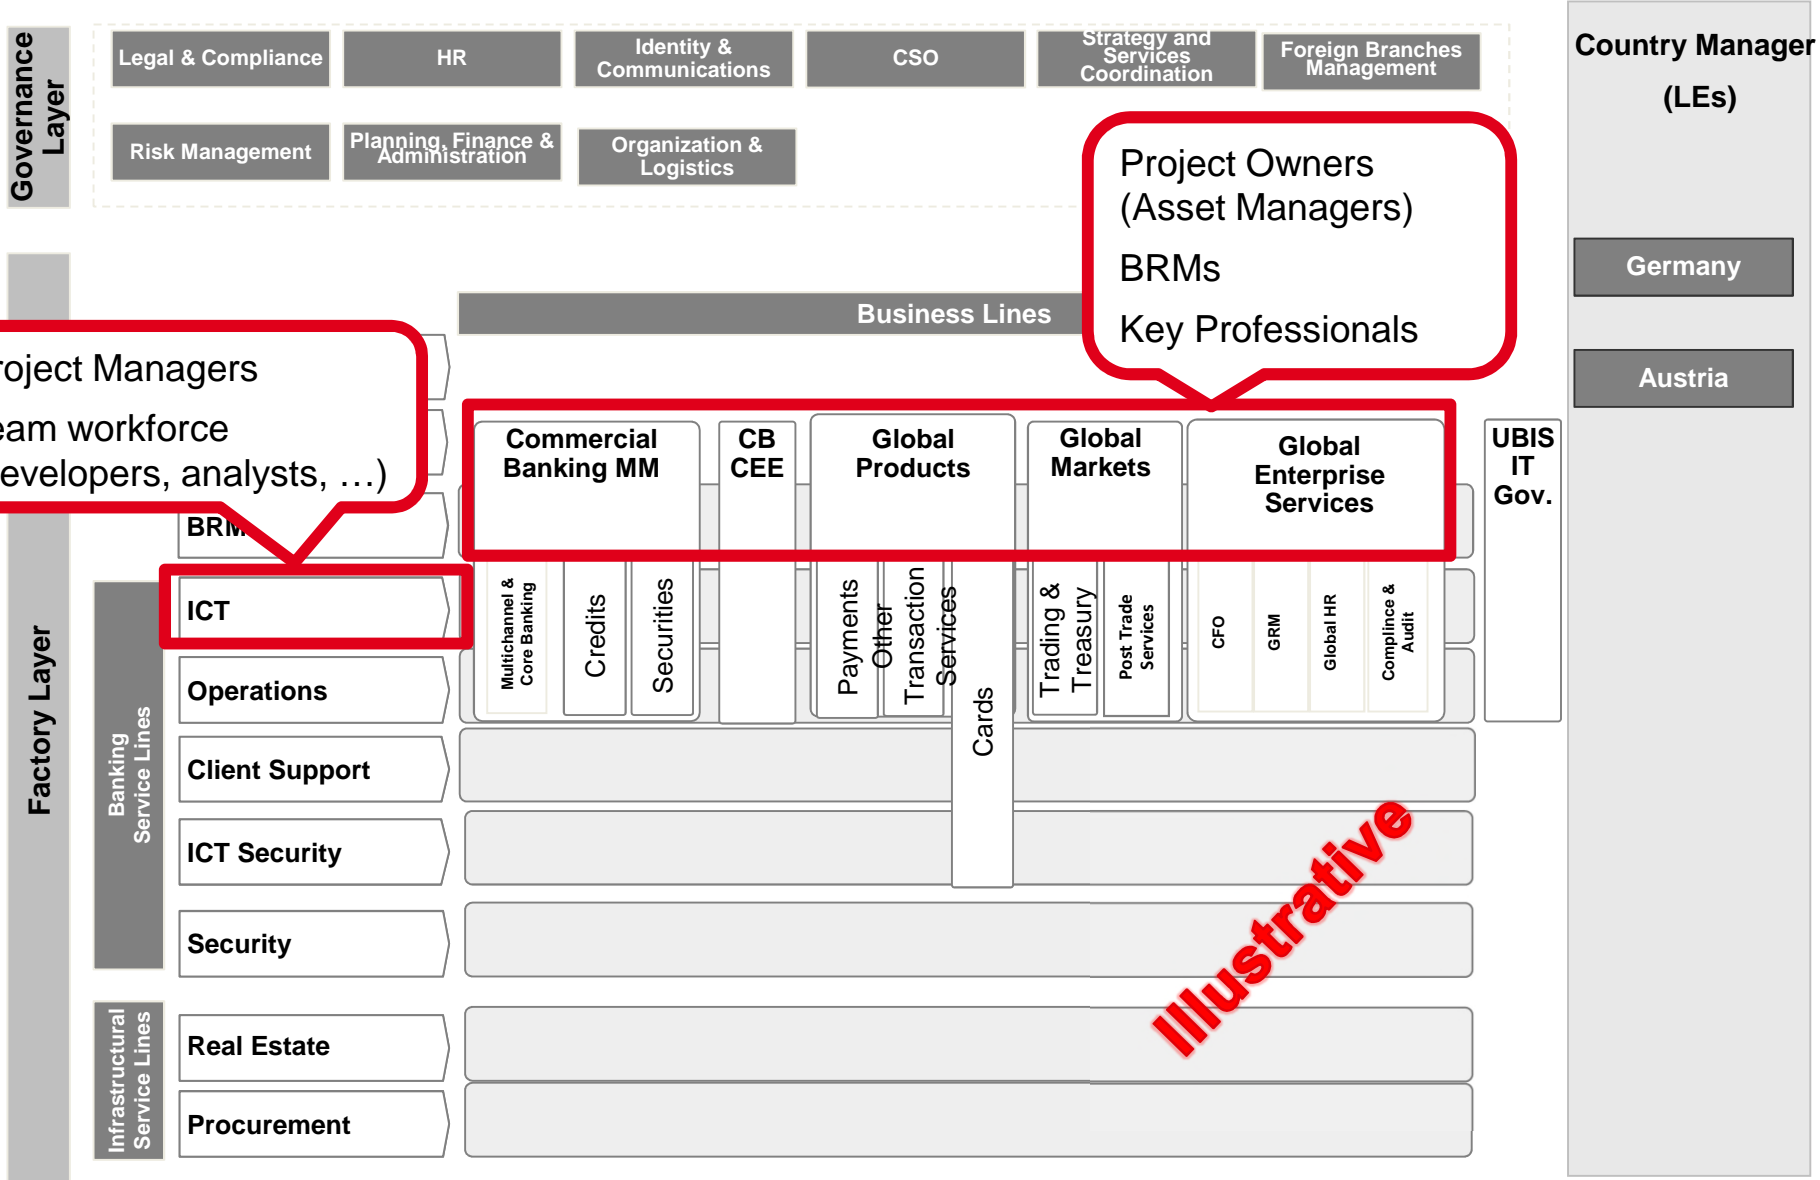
Governance Layer

Legal & Compliance
HR
Identity & Communications
CSO
Strategy and Services Coordination
Foreign Branches Management
Risk Management
Planning, Finance & Administration
Organization & Logistics

Country Manager (LEs)

Project Owners (Asset Managers)
BRMs
Key Professionals

Germany
Austria

Business Lines

roject Managers
eam workforce
evelopers, analysts, …)

Factory Layer

Commercial Banking MM
CB CEE
Global Products
Global Markets
Global Enterprise Services
UBIS IT Gov.

BRM
ICT
Operations
Client Support
ICT Security
Security
Real Estate
Procurement

Banking Service Lines
Infrastructural Service Lines

Multichannel & Core Banking
Credits
Securities
Payments
Other Transaction Services
Cards
Trading & Treasury
Post Trade Services
CFO
GRM
Global HR
Complince & Audit

Illustrative